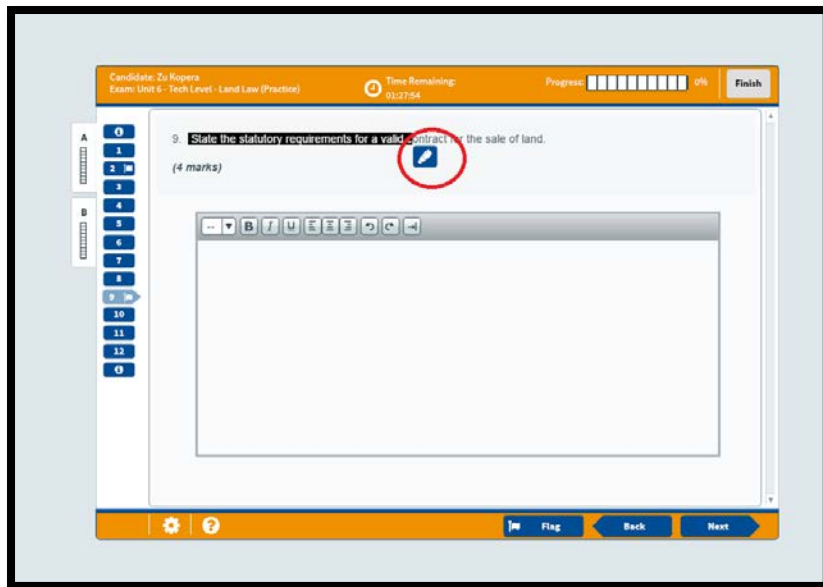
Candidate: Zu Kopera
Exam: Unit 6 - Tech Level - Land Law (Practice)

Time Remaining:
01:27:54

Progress: 0%

Finish

A
B

1
2
3
4
5
6
7
8
9
10
11
12

9. State the statutory requirements for a valid contract for the sale of land.

(4 marks)

B I U

Flag
Back
Next